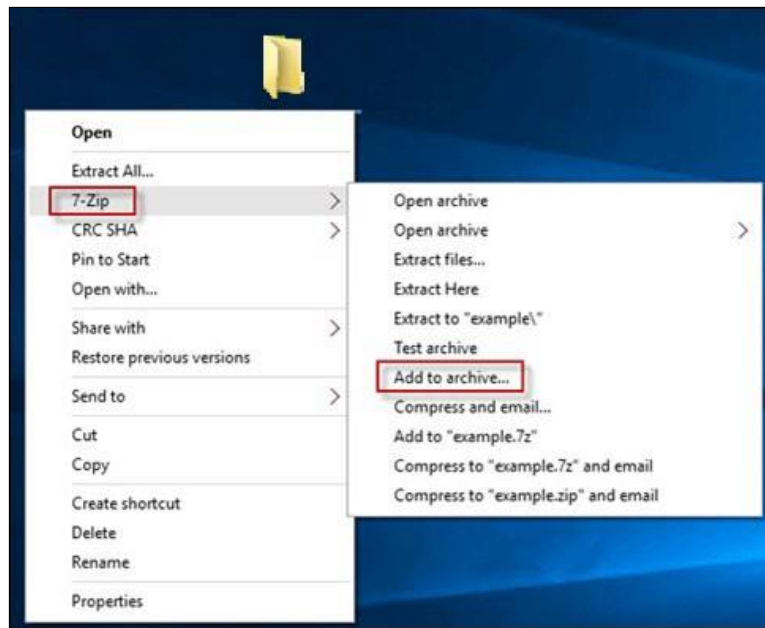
Open
Extract All...
7-Zip
CRC SHA
Pin to Start
Open with...
Share with
Restore previous versions
Send to
Cut
Copy
Create shortcut
Delete
Rename
Properties

Open archive
Open archive
Extract files...
Extract Here
Extract to "example\"
Test archive
Add to archive...
Compress and email...
Add to "example.7z"
Compress to "example.7z" and email
Compress to "example.zip" and email